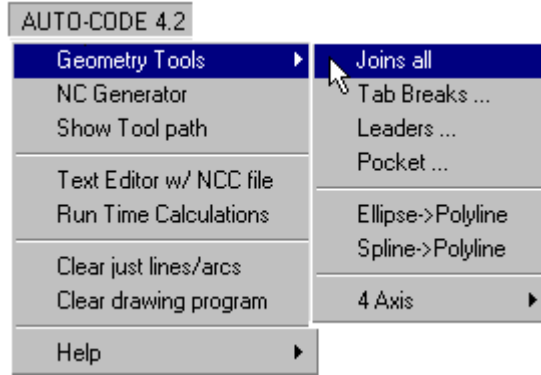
AUTO-CODE 4.2

Geometry Tools
NC Generator
Show Tool path

Text Editor w/ NCC file
Run Time Calculations

Clear just lines/arcs
Clear drawing program

Help

Joins all
Tab Breaks ...
Leaders ...
Pocket ...

Ellipse->Polyline
Spline->Polyline

4 Axis